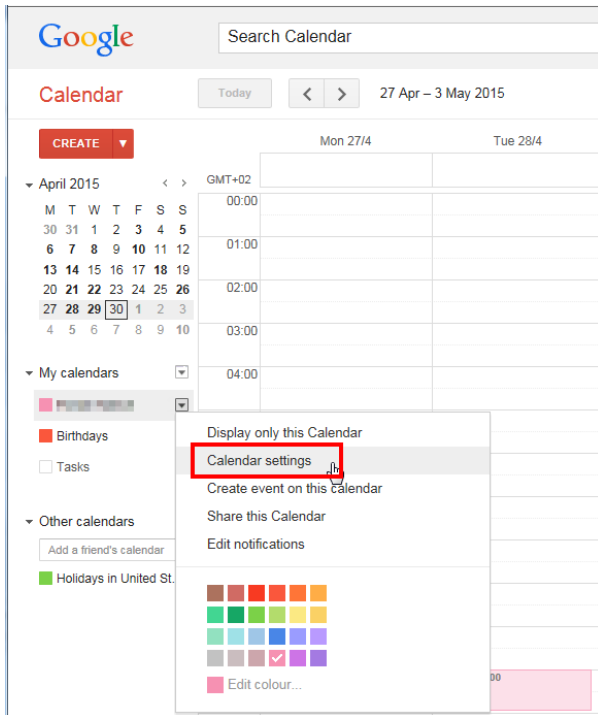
Google

Search Calendar

Calendar

Today

27 Apr – 3 May 2015

CREATE

Mon 27/4

Tue 28/4

April 2015

| M | T | W | T | F | S | S |
|---|---|---|---|---|---|---|
| 30 | 31 | 1 | 2 | 3 | 4 | 5 |
| 6 | 7 | 8 | 9 | 10 | 11 | 12 |
| 13 | 14 | 15 | 16 | 17 | 18 | 19 |
| 20 | 21 | 22 | 23 | 24 | 25 | 26 |
| 27 | 28 | 29 | 30 | 1 | 2 | 3 |
| 4 | 5 | 6 | 7 | 8 | 9 | 10 |

GMT+02

00:00

01:00

02:00

03:00

04:00

My calendars

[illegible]

Birthdays

Tasks

Other calendars

Add a friend's calendar

Holidays in United St.

Display only this Calendar

Calendar settings

Create event on this calendar

Share this Calendar

Edit notifications

Edit colour...

00